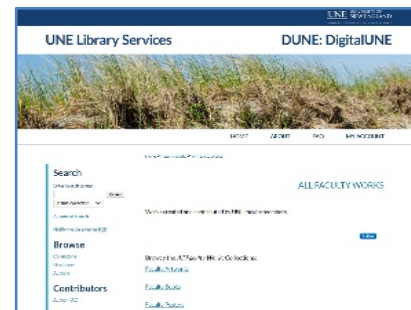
UNE UNIVERSITY OF NEW ENGLAND

UNE Library Services

DUNE: DigitalUNE

HOME ABOUT FAQ MY ACCOUNT

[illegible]

ALL FACULTY WORKS

Search

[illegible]

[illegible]

Advanced Search

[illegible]

Browse

Collections

Disciplines

Authors

Contributors

Author FAQ

Works created and contributed by UNE faculty members.

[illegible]

Browse the All Faculty Works Collections:

Faculty Artwork

Faculty Books

Faculty Posters